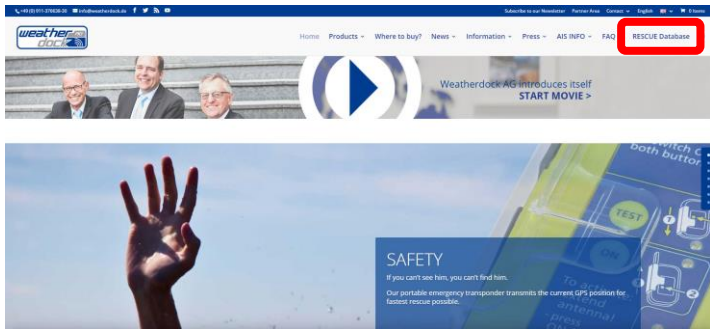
+49 (0) 911-376638-30 info@weatherdock.de

Subscribe to our Newsletter Partner Area Contact English 0 items

weather dock

Home Products Where to buy? News Information Press AIS INFO FAQ RESCUE Database

Weatherdock AG introduces itself
START MOVIE >

SAFETY

If you can't see him, you can't find him.

Our portable emergency transponder transmits the current GPS position for fastest rescue possible.

TEST

ON

both button

antenna
press